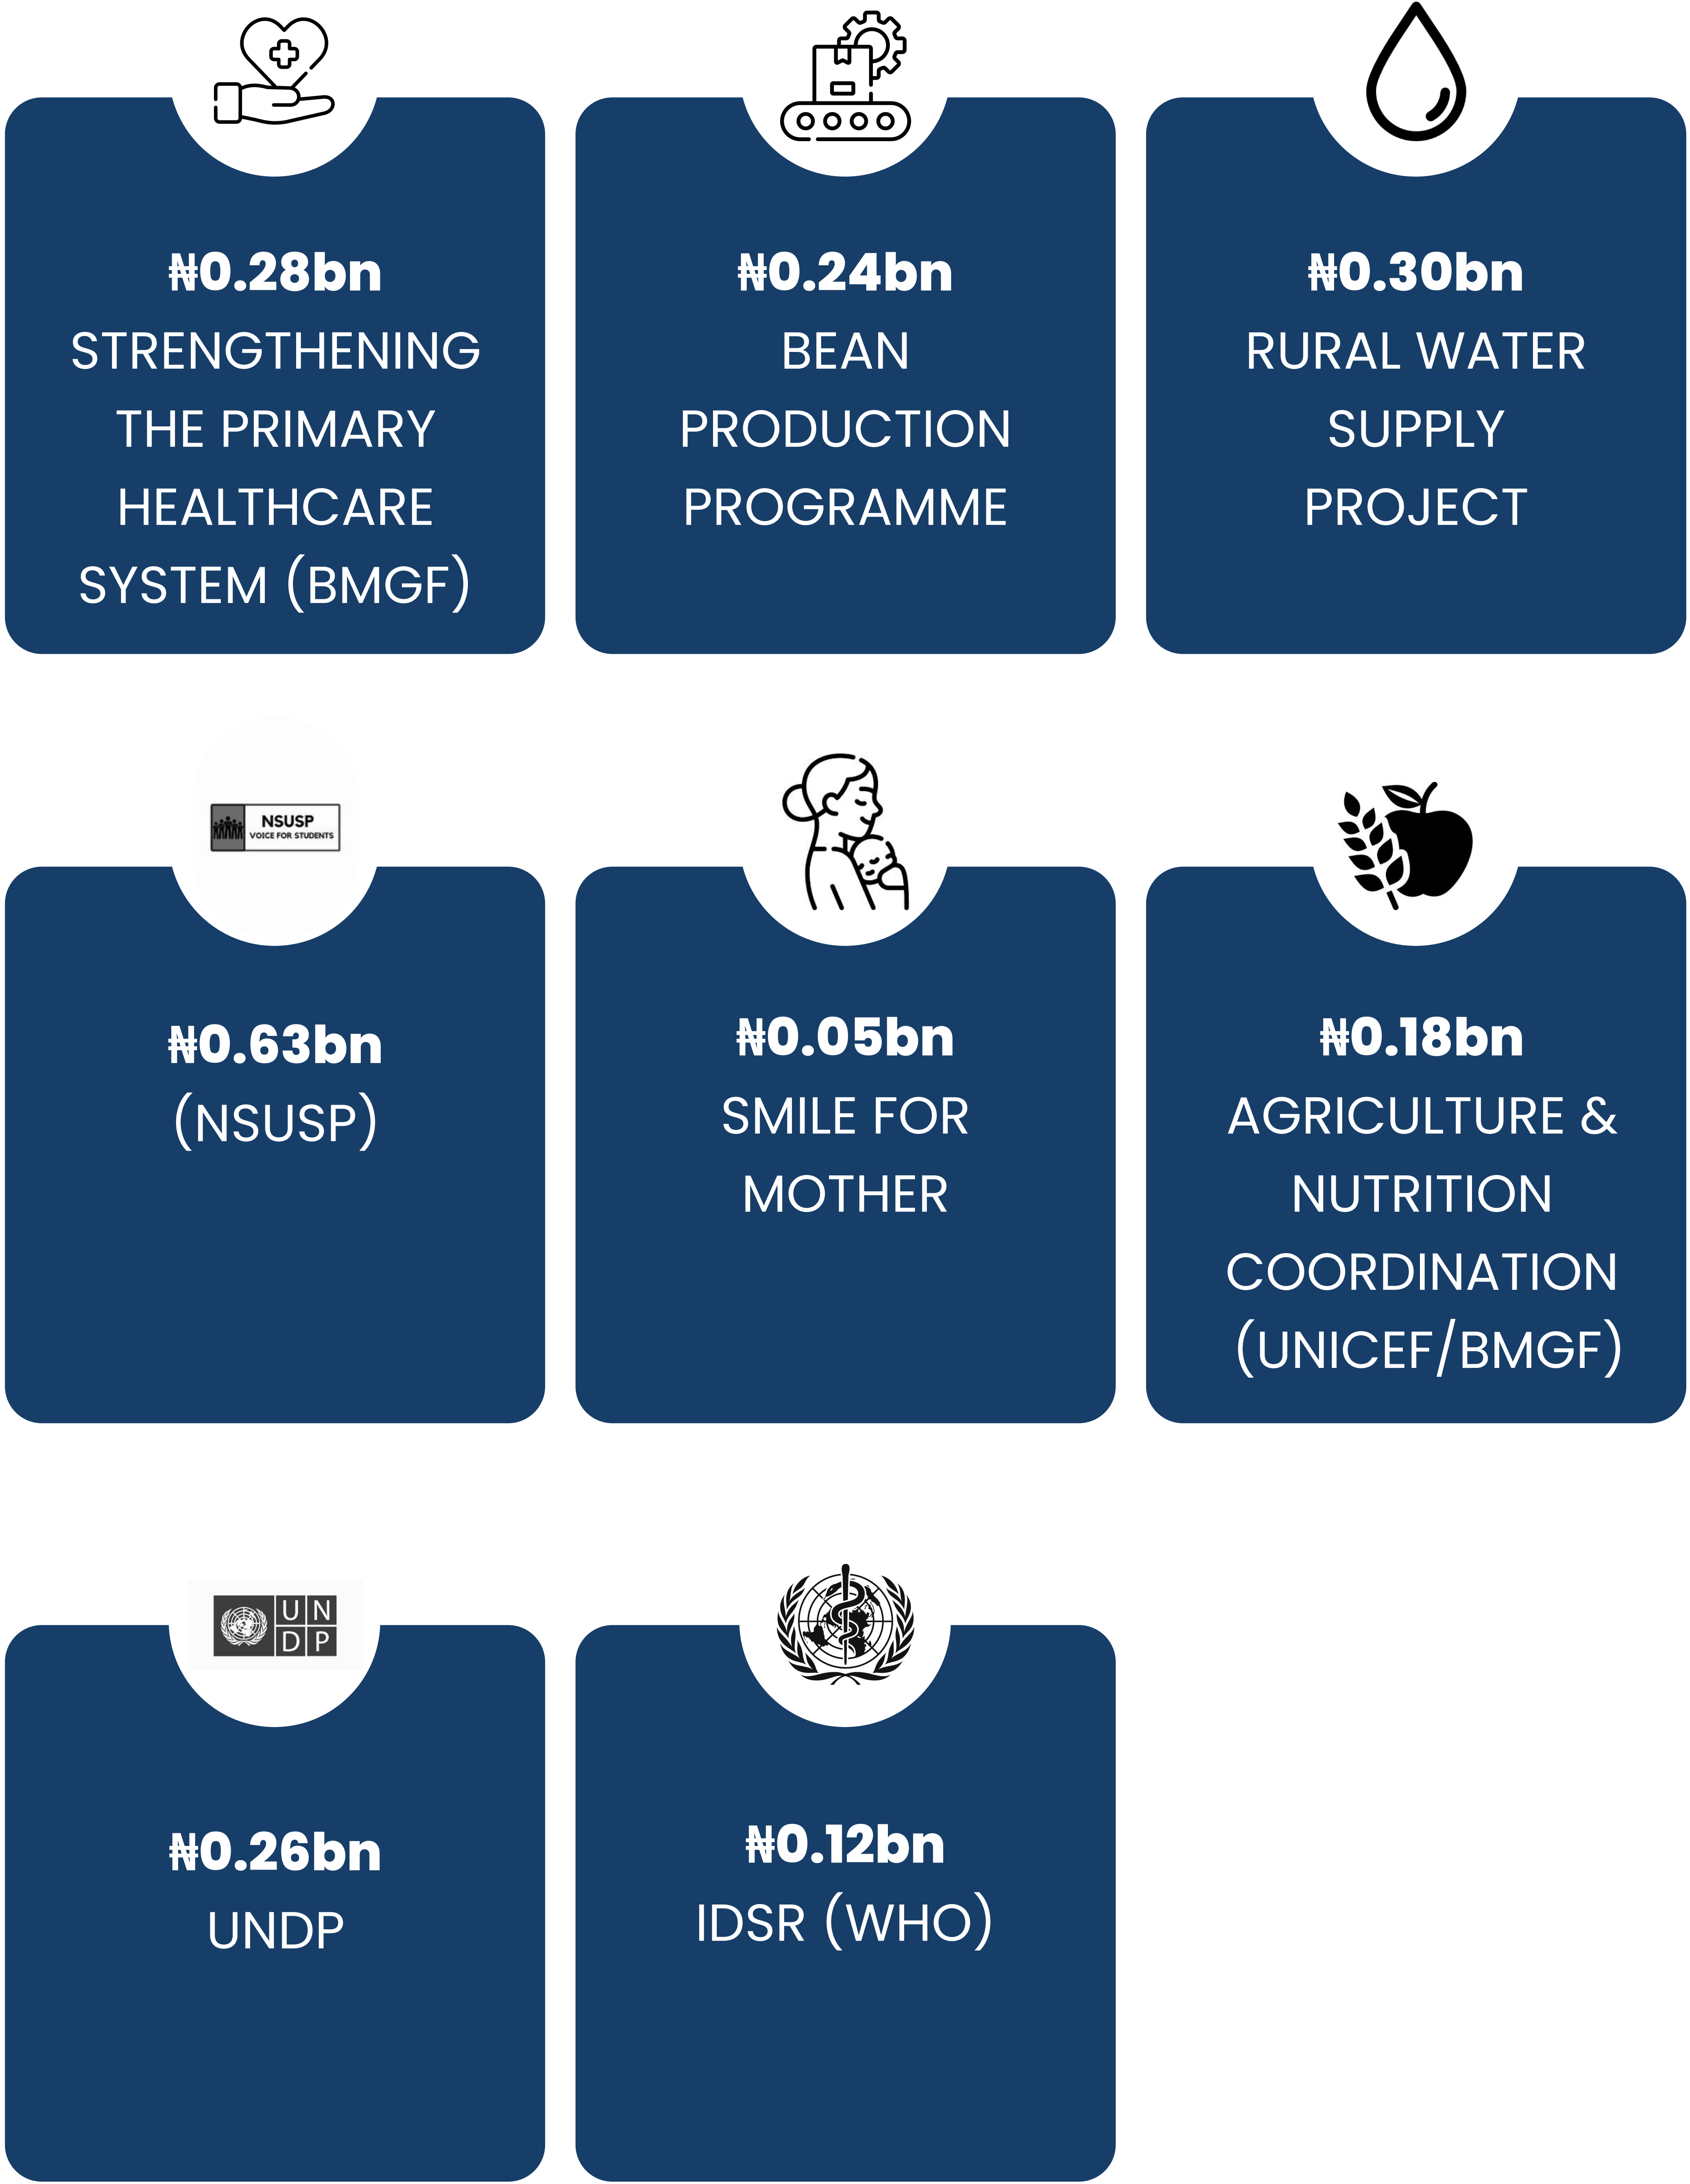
₦0.28bn
STRENGTHENING THE PRIMARY HEALTHCARE SYSTEM (BMGF)

₦0.24bn
BEAN PRODUCTION PROGRAMME

₦0.30bn
RURAL WATER SUPPLY PROJECT

NSUSP
VOICE FOR STUDENTS

₦0.63bn
(NSUSP)

₦0.05bn
SMILE FOR MOTHER

₦0.18bn
AGRICULTURE & NUTRITION COORDINATION (UNICEF/BMGF)

U N
D P

₦0.26bn
UNDP

₦0.12bn
IDSR (WHO)